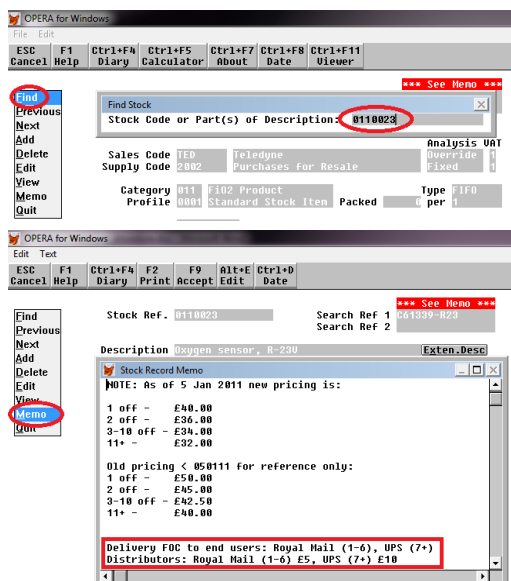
OPERA for Windows
File Edit
ESC Cancel | F1 Help | Ctrl+F4 Diary | Ctrl+F5 Calculator | Ctrl+F7 About | Ctrl+F8 Date | Ctrl+F11 Viewer

*** See Memo ***

Find
Previous
Next
Add
Delete
Edit
View
Memo
Quit

Find Stock
Stock Code or Part(s) of Description: 0110023

Analysis VAT
Sales Code TED Teledyne Override 1
Supply Code 2002 Purchases for Resale Fixed 1

Category 011 Fi02 Product Type FIFO
Profile 0001 Standard Stock Item Packed 0 per 1

OPERA for Windows
Edit Text
ESC Cancel | F1 Help | Ctrl+F4 Diary | F2 Print | F9 Accept | Alt+E Edit | Ctrl+D Date

Find
Previous
Next
Add
Delete
Edit
View
Memo
Quit

Stock Ref. 0110023
Search Ref 1 C61339-R23
Search Ref 2
*** See Memo ***

Description Oxygen sensor, R-23V
Exten.Desc

Stock Record Memo
NOTE: As of 5 Jan 2011 new pricing is:

1 off - £40.00
2 off - £36.00
3-10 off - £34.00
11+ - £32.00

Old pricing < 050111 for reference only:
1 off - £50.00
2 off - £45.00
3-10 off - £42.50
11+ - £40.00

Delivery FOC to end users: Royal Mail (1-6), UPS (7+)
Distributors: Royal Mail (1-6) £5, UPS (7+) £10